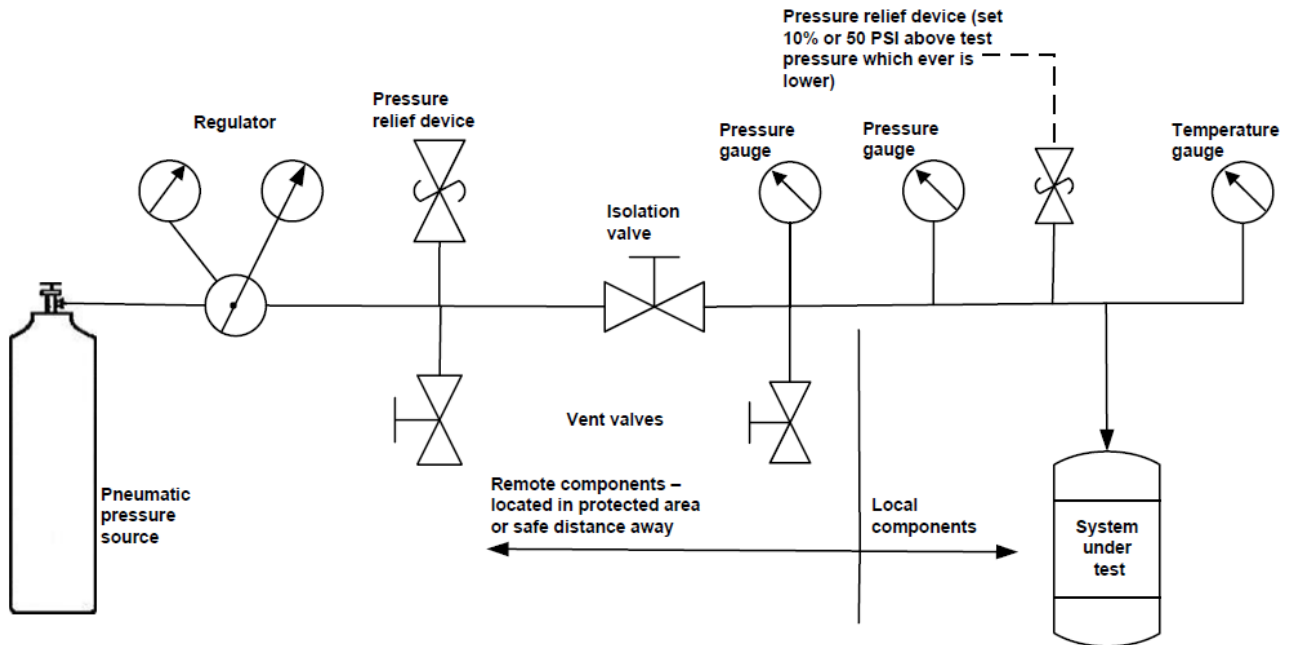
Pressure relief device (set 10% or 50 PSI above test pressure which ever is lower)

Regulator

Pressure relief device

Pressure gauge

Pressure gauge

Temperature gauge

Isolation valve

Vent valves

Pneumatic pressure source

Remote components – located in protected area or safe distance away

Local components

System under test